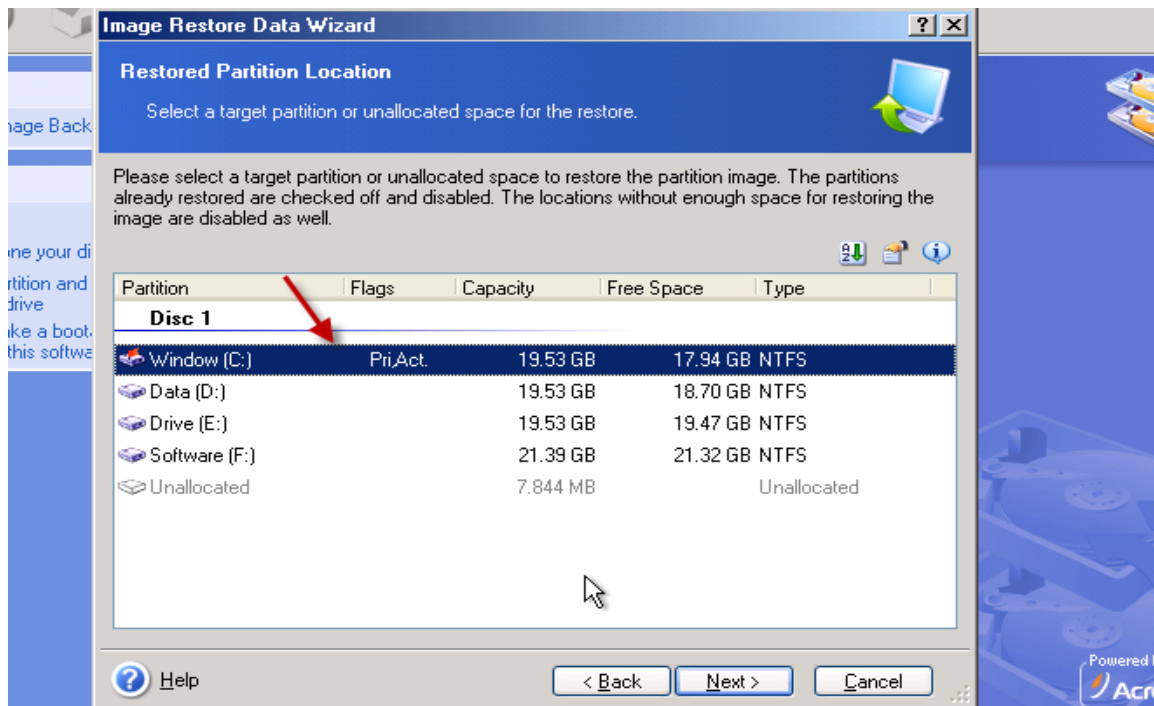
nage Back

ne your di
rtition and
drive
ke a boot
this softwa

Image Restore Data Wizard

? X

Restored Partition Location

Select a target partition or unallocated space for the restore.

Please select a target partition or unallocated space to restore the partition image. The partitions already restored are checked off and disabled. The locations without enough space for restoring the image are disabled as well.

| Partition | Flags | Capacity | Free Space | Type |
|---|---|---|---|---|
| Disc 1 | | | | |
| Window (C:) | Pri,Act. | 19.53 GB | 17.94 GB | NTFS |
| Data (D:) | | 19.53 GB | 18.70 GB | NTFS |
| Drive (E:) | | 19.53 GB | 19.47 GB | NTFS |
| Software (F:) | | 21.39 GB | 21.32 GB | NTFS |
| Unallocated | | 7.844 MB | | Unallocated |

Help

< Back

Next >

Cancel

Powered
Acro